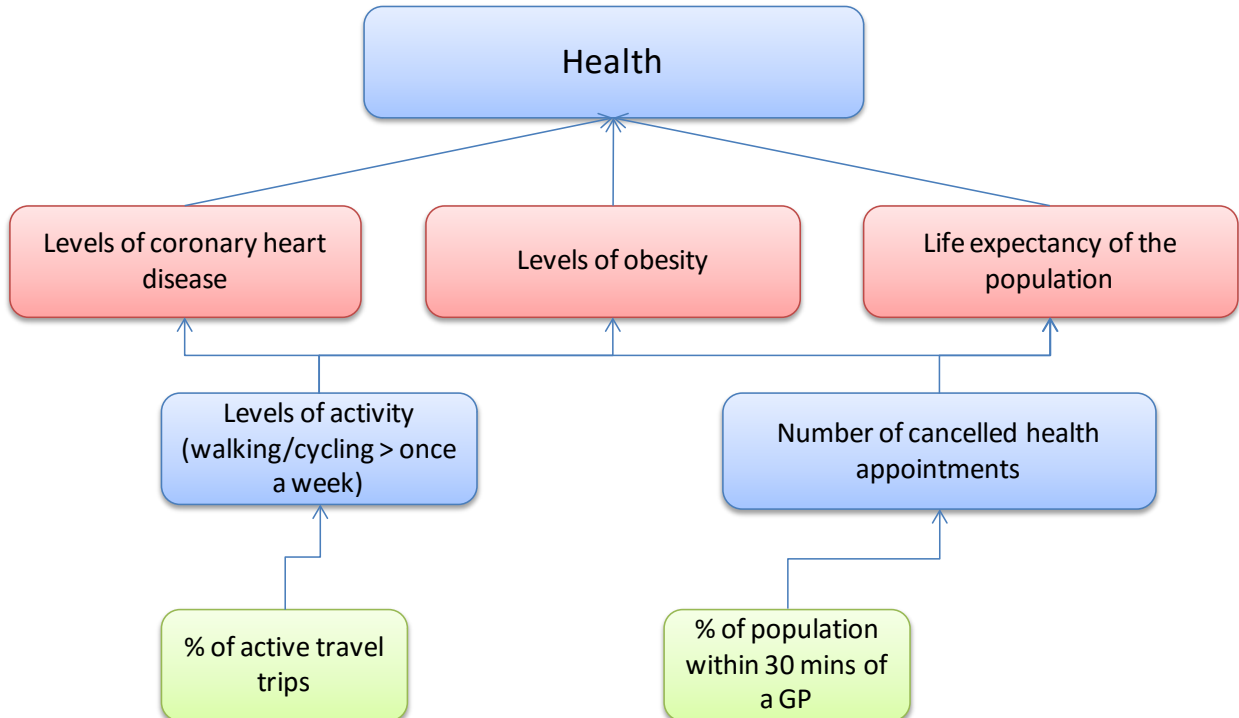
Health

Levels of coronary heart disease

Levels of obesity

Life expectancy of the population

Levels of activity (walking/cycling > once a week)

Number of cancelled health appointments

% of active travel trips

% of population within 30 mins of a GP